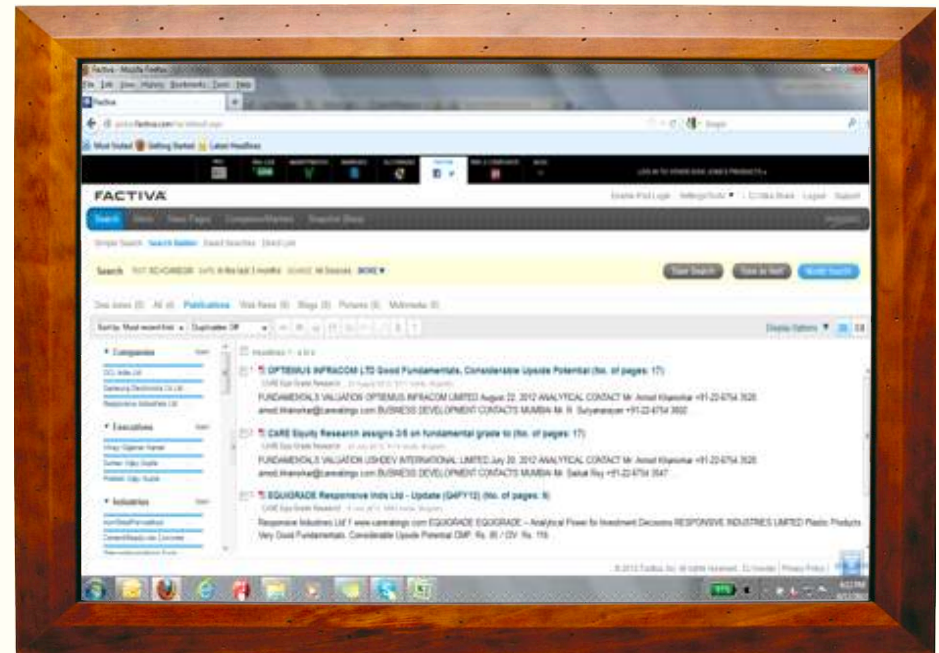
Factiva - Mozilla Firefox
File Edit View History Bookmarks Tools Help
Factiva
Most Visited Getting Started Latest Headlines

FACTIVA

Search

Search

Dow Jones (0) All (4) Publications Web News (0) Blogs (0) Pictures (0) Multimedia (0)

Sort by: Most recent first Duplicates: Off

Display Options

Companies
Executives
Industries

Headlines 1 - 4 of 4

OPTIEMUS INFRACOM LTD Good Fundamentals, Considerable Upside Potential (No. of pages: 17)
CARE Equity Grade Research
FUNDAMENTALS VALUATION OPTIEMUS INFRACOM LIMITED August 22, 2012 ANALYTICAL CONTACT Mr. Amod Khanorkar +91-22-6754 3520 amod.khanorkar@careratings.com BUSINESS DEVELOPMENT CONTACTS MUMBAI Mr. R. Suryanarayan +91-22-6754 3602

CARE Equity Research assigns 3/5 on fundamental grade to (No. of pages: 17)
CARE Equity Grade Research
FUNDAMENTALS VALUATION USHDEV INTERNATIONAL LIMITED July 20, 2012 ANALYTICAL CONTACT Mr. Amod Khanorkar +91-22-6754 3520 amod.khanorkar@careratings.com BUSINESS DEVELOPMENT CONTACTS MUMBAI Mr. Saikat Roy +91-22-6754 3547

EQUIGRADE Responsive Inds Ltd - Update (Q4FY12) (No. of pages: 9)
CARE Equity Grade Research
Responsive Industries Ltd 1 www.careratings.com EQUIGRADE EQUIGRADE – Analytical Power for Investment Decisions RESPONSIVE INDUSTRIES LIMITED Plastic Products Very Good Fundamentals, Considerable Upside Potential CMP: Rs. 95 / OV: Rs. 116

© 2012 Factiva, Inc. All rights reserved.